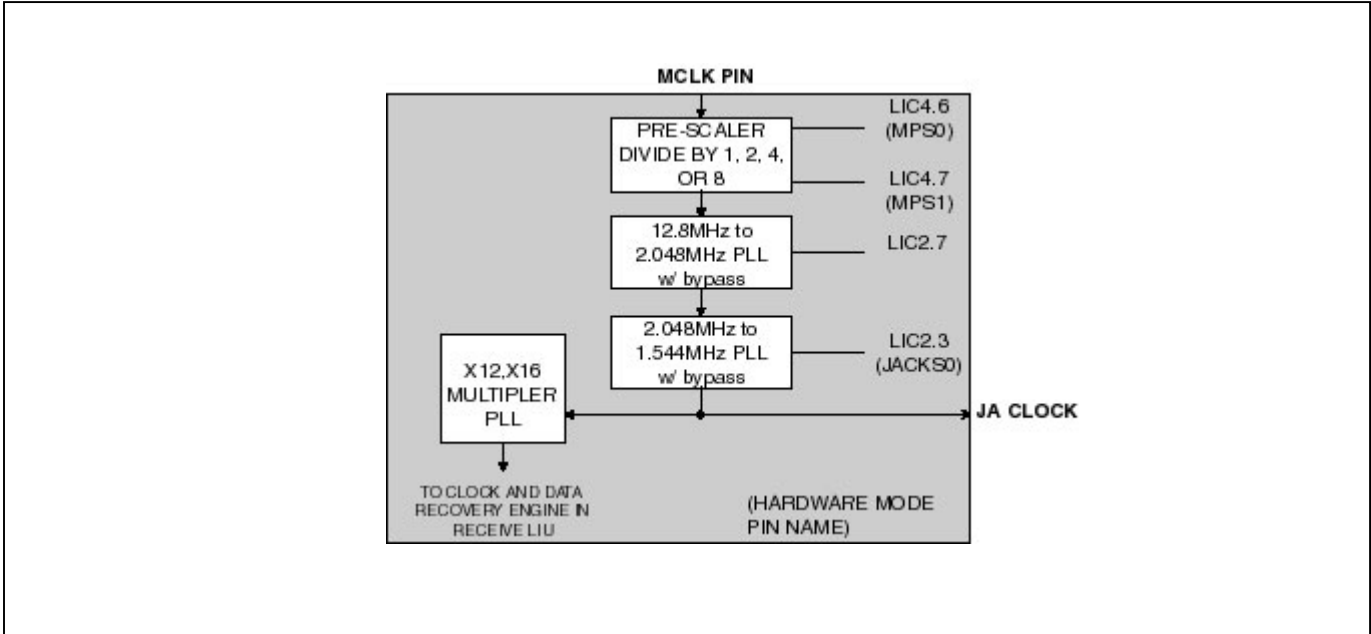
MCLK PIN

PRE-SCALER DIVIDE BY 1, 2, 4, OR 8

LIC4.6 (MPS0)

LIC4.7 (MPS1)

12.8MHz to 2.048MHz PLL w/ bypass

LIC2.7

2.048MHz to 1.544MHz PLL w/ bypass

LIC2.3 (JACKS0)

X12,X16 MULTIPLER PLL

JA CLOCK

TO CLOCK AND DATA RECOVERY ENGINE IN RECEIVE LIU

(HARDWARE MODE PIN NAME)